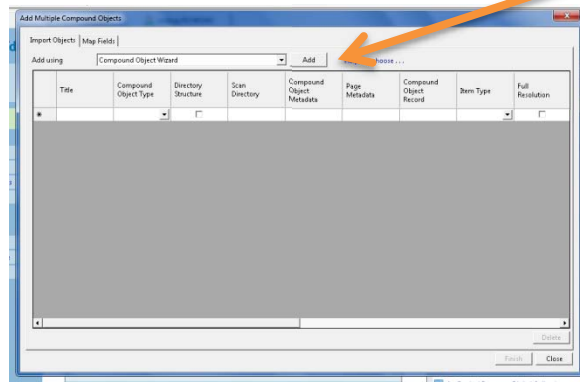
Add Multiple Compound Objects

Import Objects | Map Fields

Add using | Compound Object Wizard | Add | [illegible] choose . . .

| | Title | Compound Object Type | Directory Structure | Scan Directory | Compound Object Metadata | Page Metadata | Compound Object Record | Item Type | Full Resolution |
|---|---|---|---|---|---|---|---|---|---|
| * | | | | | | | | | |

Delete

Finish | Close